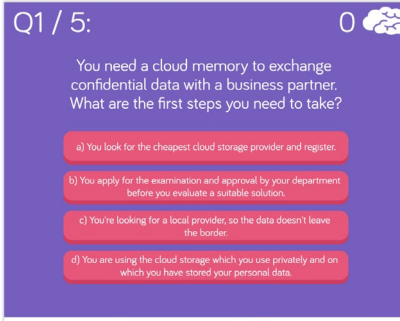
Q1 / 5:

0

You need a cloud memory to exchange confidential data with a business partner. What are the first steps you need to take?

a) You look for the cheapest cloud storage provider and register.

b) You apply for the examination and approval by your department before you evaluate a suitable solution.

c) You're looking for a local provider, so the data doesn't leave the border.

d) You are using the cloud storage which you use privately and on which you have stored your personal data.